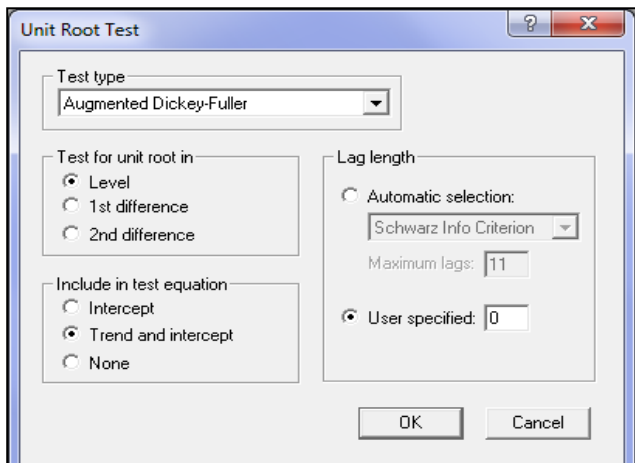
Unit Root Test

?

X

Test type

Augmented Dickey-Fuller

Test for unit root in

Level

1st difference

2nd difference

Include in test equation

Intercept

Trend and intercept

None

Lag length

Automatic selection:

Schwarz Info Criterion

Maximum lags: 11

User specified: 0

OK

Cancel